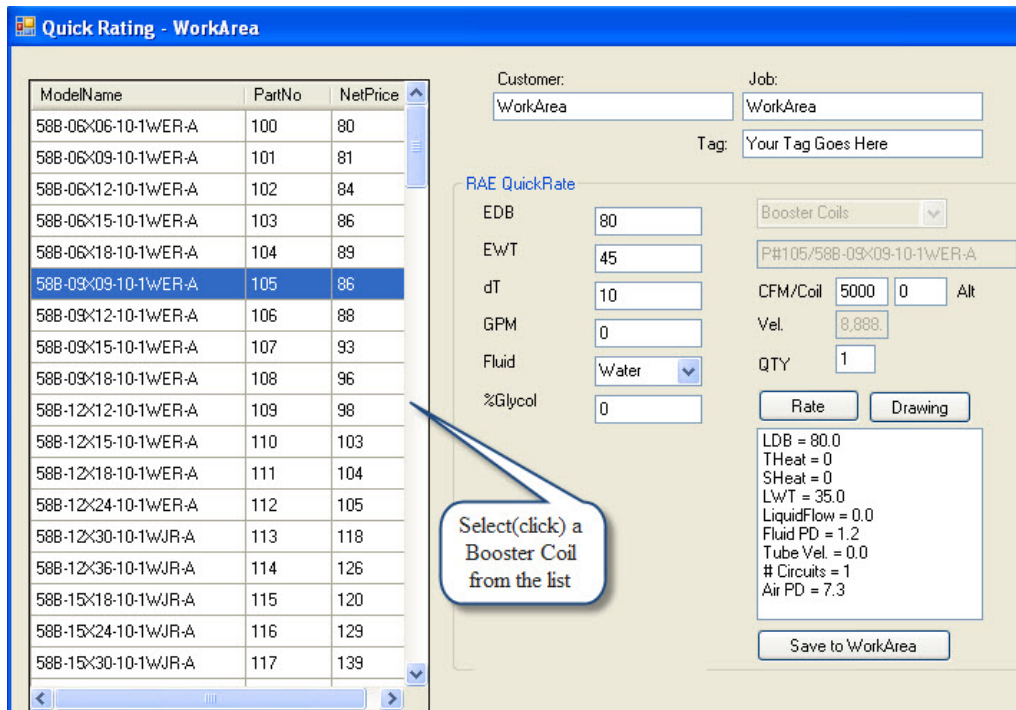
Quick Rating - WorkArea

| ModelName | PartNo | NetPrice |
|---|---|---|
| 58B-06X06-10-1WER-A | 100 | 80 |
| 58B-06X09-10-1WER-A | 101 | 81 |
| 58B-06X12-10-1WER-A | 102 | 84 |
| 58B-06X15-10-1WER-A | 103 | 86 |
| 58B-06X18-10-1WER-A | 104 | 89 |
| 58B-09X09-10-1WER-A | 105 | 86 |
| 58B-09X12-10-1WER-A | 106 | 88 |
| 58B-09X15-10-1WER-A | 107 | 93 |
| 58B-09X18-10-1WER-A | 108 | 96 |
| 58B-12X12-10-1WER-A | 109 | 98 |
| 58B-12X15-10-1WER-A | 110 | 103 |
| 58B-12X18-10-1WER-A | 111 | 104 |
| 58B-12X24-10-1WER-A | 112 | 105 |
| 58B-12X30-10-1WJR-A | 113 | 118 |
| 58B-12X36-10-1WJR-A | 114 | 126 |
| 58B-15X18-10-1WJR-A | 115 | 120 |
| 58B-15X24-10-1WJR-A | 116 | 129 |
| 58B-15X30-10-1WJR-A | 117 | 139 |

Customer: WorkArea
Job: WorkArea
Tag: Your Tag Goes Here

RAE QuickRate
EDB 80
EWT 45
dT 10
GPM 0
Fluid Water
%Glycol 0

Booster Coils
P#105/58B-09X09-10-1WER-A
CFM/Coil 5000 0 Alt
Vel. 8,888.
QTY 1

Rate
Drawing

LDB = 80.0
THeat = 0
SHeat = 0
LWT = 35.0
LiquidFlow = 0.0
Fluid PD = 1.2
Tube Vel. = 0.0
# Circuits = 1
Air PD = 7.3

Save to WorkArea

Select(click) a Booster Coil from the list